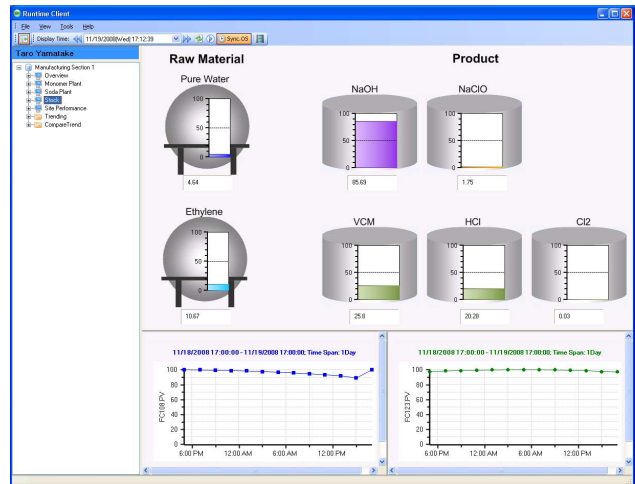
Runtime Client

File View Tools Help

Display Time: 11/19/2008(Wed) 17:12:39 Sync.OS

Taro Yamatake

Manufacturing Section 1
Overview
Monomer Plant
Soda Plant
Stock
Site Performance
Trending
CompareTrend

Raw Material

Pure Water

100
50
0

4.64

Ethylene

100
50
0

10.67

Product

NaOH

100
50
0

85.63

NaClO

100
50
0

1.75

VCM

100
50
0

25.8

HCl

100
50
0

20.28

Cl2

100
50
0

0.03

11/18/2008 17:00:00 - 11/19/2008 17:00:00; Time Span: 1Day

100
80
60
40
20
0

FC108.PV

6:00 PM 12:00 AM 6:00 AM 12:00 PM

11/18/2008 17:00:00 - 11/19/2008 17:00:00; Time Span: 1Day

100
80
60
40
20
0

FC123.PV

6:00 PM 12:00 AM 6:00 AM 12:00 PM